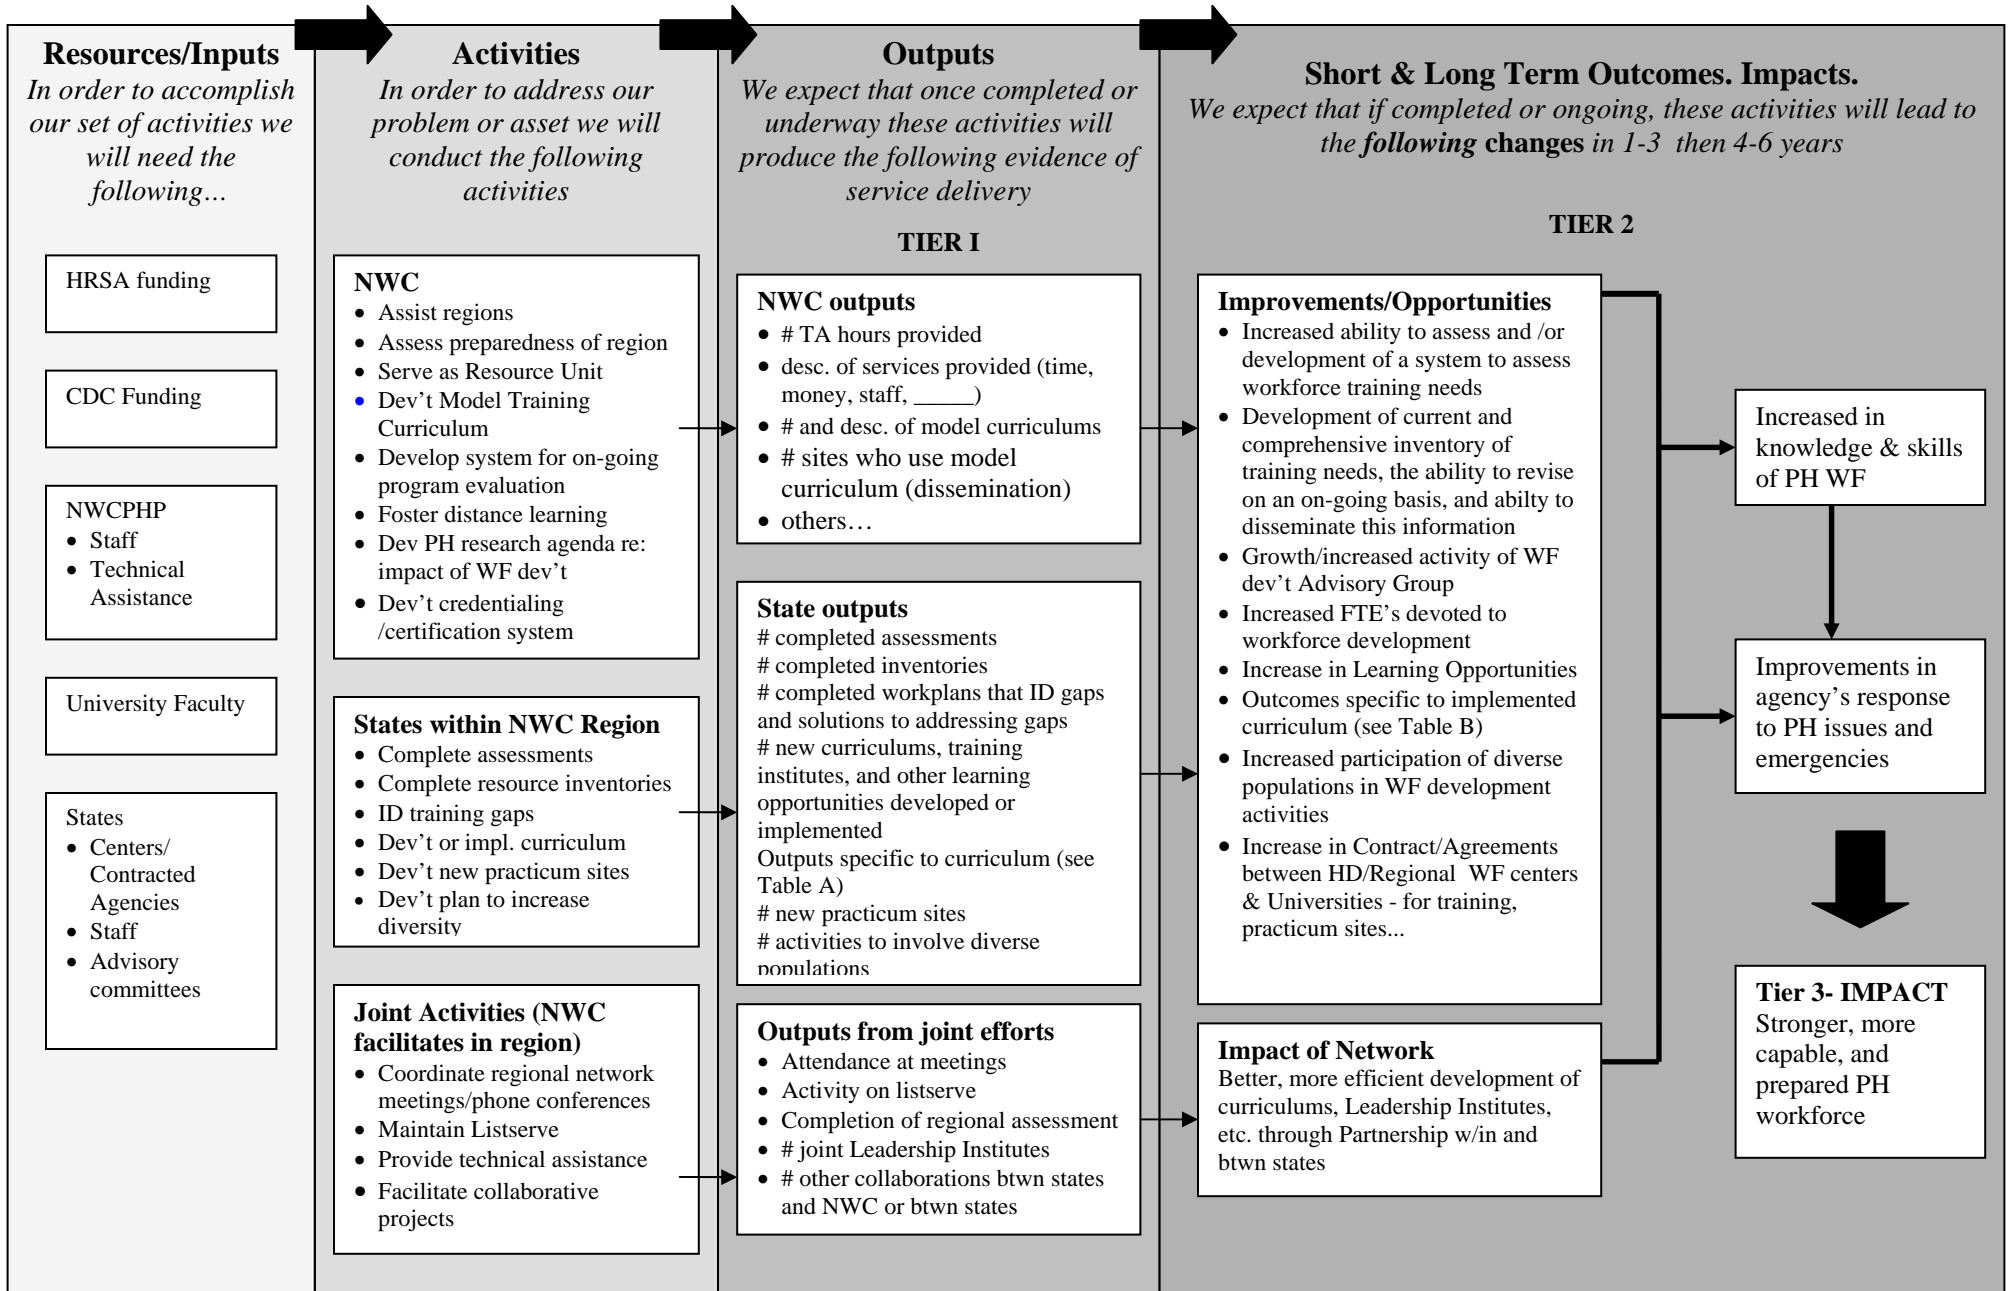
Resources/Inputs
In order to accomplish our set of activities we will need the following…

HRSA funding

CDC Funding

NWCPHP
- Staff
- Technical Assistance

University Faculty

States
- Centers/ Contracted Agencies
- Staff
- Advisory committees

Activities
In order to address our problem or asset we will conduct the following activities

NWC
- Assist regions
- Assess preparedness of region
- Serve as Resource Unit
- Dev't Model Training Curriculum
- Develop system for on-going program evaluation
- Foster distance learning
- Dev PH research agenda re: impact of WF dev't
- Dev't credentialing /certification system

States within NWC Region
- Complete assessments
- Complete resource inventories
- ID training gaps
- Dev't or impl. curriculum
- Dev't new practicum sites
- Dev't plan to increase diversity

Joint Activities (NWC facilitates in region)
- Coordinate regional network meetings/phone conferences
- Maintain Listserve
- Provide technical assistance
- Facilitate collaborative projects

Outputs
We expect that once completed or underway these activities will produce the following evidence of service delivery

TIER I

NWC outputs
- # TA hours provided
- desc. of services provided (time, money, staff, _____)
- # and desc. of model curriculums
- # sites who use model curriculum (dissemination)
- others…

State outputs
# completed assessments
# completed inventories
# completed workplans that ID gaps and solutions to addressing gaps
# new curriculums, training institutes, and other learning opportunities developed or implemented
Outputs specific to curriculum (see Table A)
# new practicum sites
# activities to involve diverse populations

Outputs from joint efforts
- Attendance at meetings
- Activity on listserve
- Completion of regional assessment
- # joint Leadership Institutes
- # other collaborations btwn states and NWC or btwn states

Short & Long Term Outcomes. Impacts.
We expect that if completed or ongoing, these activities will lead to the following changes in 1-3 then 4-6 years

TIER 2

Improvements/Opportunities
- Increased ability to assess and /or development of a system to assess workforce training needs
- Development of current and comprehensive inventory of training needs, the ability to revise on an on-going basis, and abilty to disseminate this information
- Growth/increased activity of WF dev't Advisory Group
- Increased FTE's devoted to workforce development
- Increase in Learning Opportunities
- Outcomes specific to implemented curriculum (see Table B)
- Increased participation of diverse populations in WF development activities
- Increase in Contract/Agreements between HD/Regional WF centers & Universities - for training, practicum sites...

Impact of Network
Better, more efficient development of curriculums, Leadership Institutes, etc. through Partnership w/in and btwn states

Increased in knowledge & skills of PH WF

Improvements in agency's response to PH issues and emergencies

Tier 3- IMPACT
Stronger, more capable, and prepared PH workforce